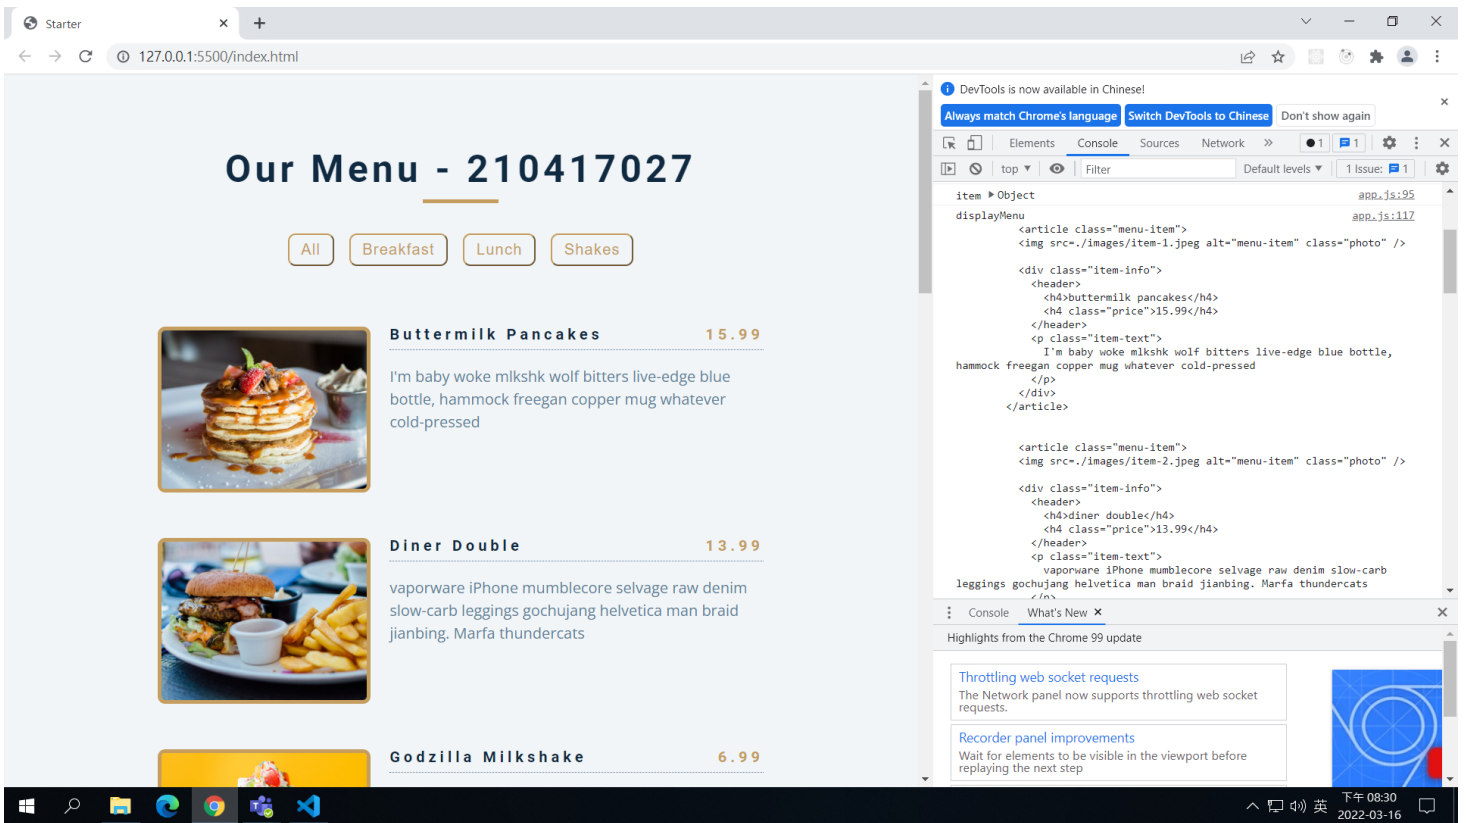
Starter ×

127.0.0.1:5500/index.html

Our Menu - 210417027

All Breakfast Lunch Shakes

Buttermilk Pancakes 15.99

I'm baby woke mlkshk wolf bitters live-edge blue bottle, hammock freegan copper mug whatever cold-pressed

Diner Double 13.99

vaporware iPhone mumblecore selvage raw denim slow-carb leggings gochujang helvetica man braid jianbing. Marfa thundercats

Godzilla Milkshake 6.99

DevTools is now available in Chinese!

Always match Chrome's language | Switch DevTools to Chinese | Don't show again

Elements | Console | Sources | Network | » | 1 | 1

top ▾ | Filter | Default levels ▾ | 1 Issue: 1

item ▶Object app.js:95

displayMenu app.js:117

<article class="menu-item">
<img src=./images/item-1.jpeg alt="menu-item" class="photo" />

<div class="item-info">
<header>
<h4>buttermilk pancakes</h4>
<h4 class="price">15.99</h4>
</header>
<p class="item-text">
I'm baby woke mlkshk wolf bitters live-edge blue bottle, hammock freegan copper mug whatever cold-pressed
</p>
</div>
</article>

<article class="menu-item">
<img src=./images/item-2.jpeg alt="menu-item" class="photo" />

<div class="item-info">
<header>
<h4>diner double</h4>
<h4 class="price">13.99</h4>
</header>
<p class="item-text">
vaporware iPhone mumblecore selvage raw denim slow-carb leggings gochujang helvetica man braid jianbing. Marfa thundercats
</p>

Console | What's New ×

Highlights from the Chrome 99 update

Throttling web socket requests
The Network panel now supports throttling web socket requests.

Recorder panel improvements
Wait for elements to be visible in the viewport before replaying the next step

下午 08:30
2022-03-16
英